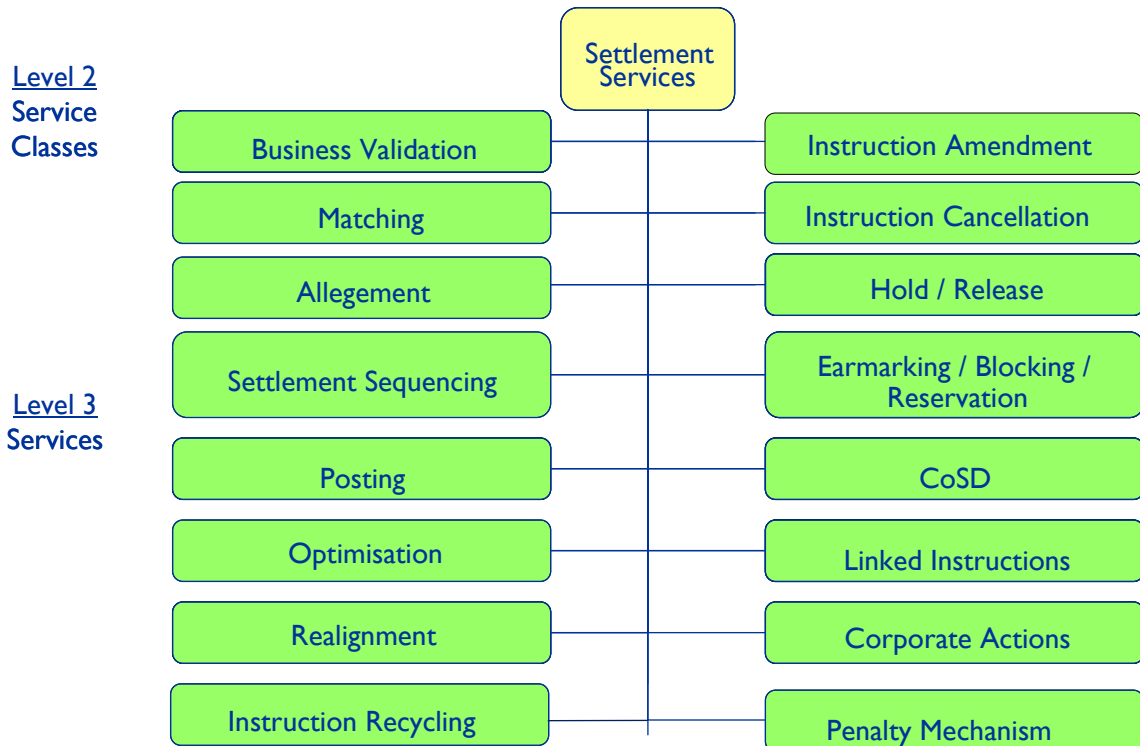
Level 2
Service Classes

Settlement Services

Business Validation

Instruction Amendment

Matching

Instruction Cancellation

Allegement

Hold / Release

Level 3
Services

Settlement Sequencing

Earmarking / Blocking / Reservation

Posting

CoSD

Optimisation

Linked Instructions

Realignment

Corporate Actions

Instruction Recycling

Penalty Mechanism